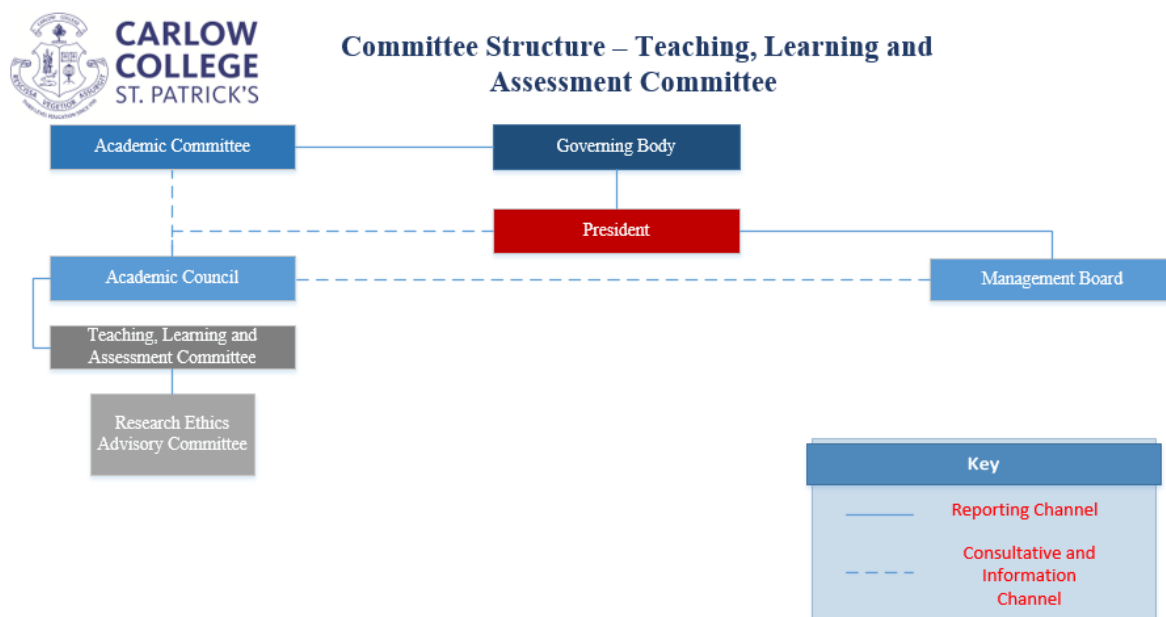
CARLOW COLLEGE
ST. PATRICK'S

Committee Structure – Teaching, Learning and Assessment Committee

Academic Committee

Governing Body

President

Academic Council

Management Board

Teaching, Learning and Assessment Committee

Research Ethics Advisory Committee

Key

Reporting Channel

Consultative and Information Channel